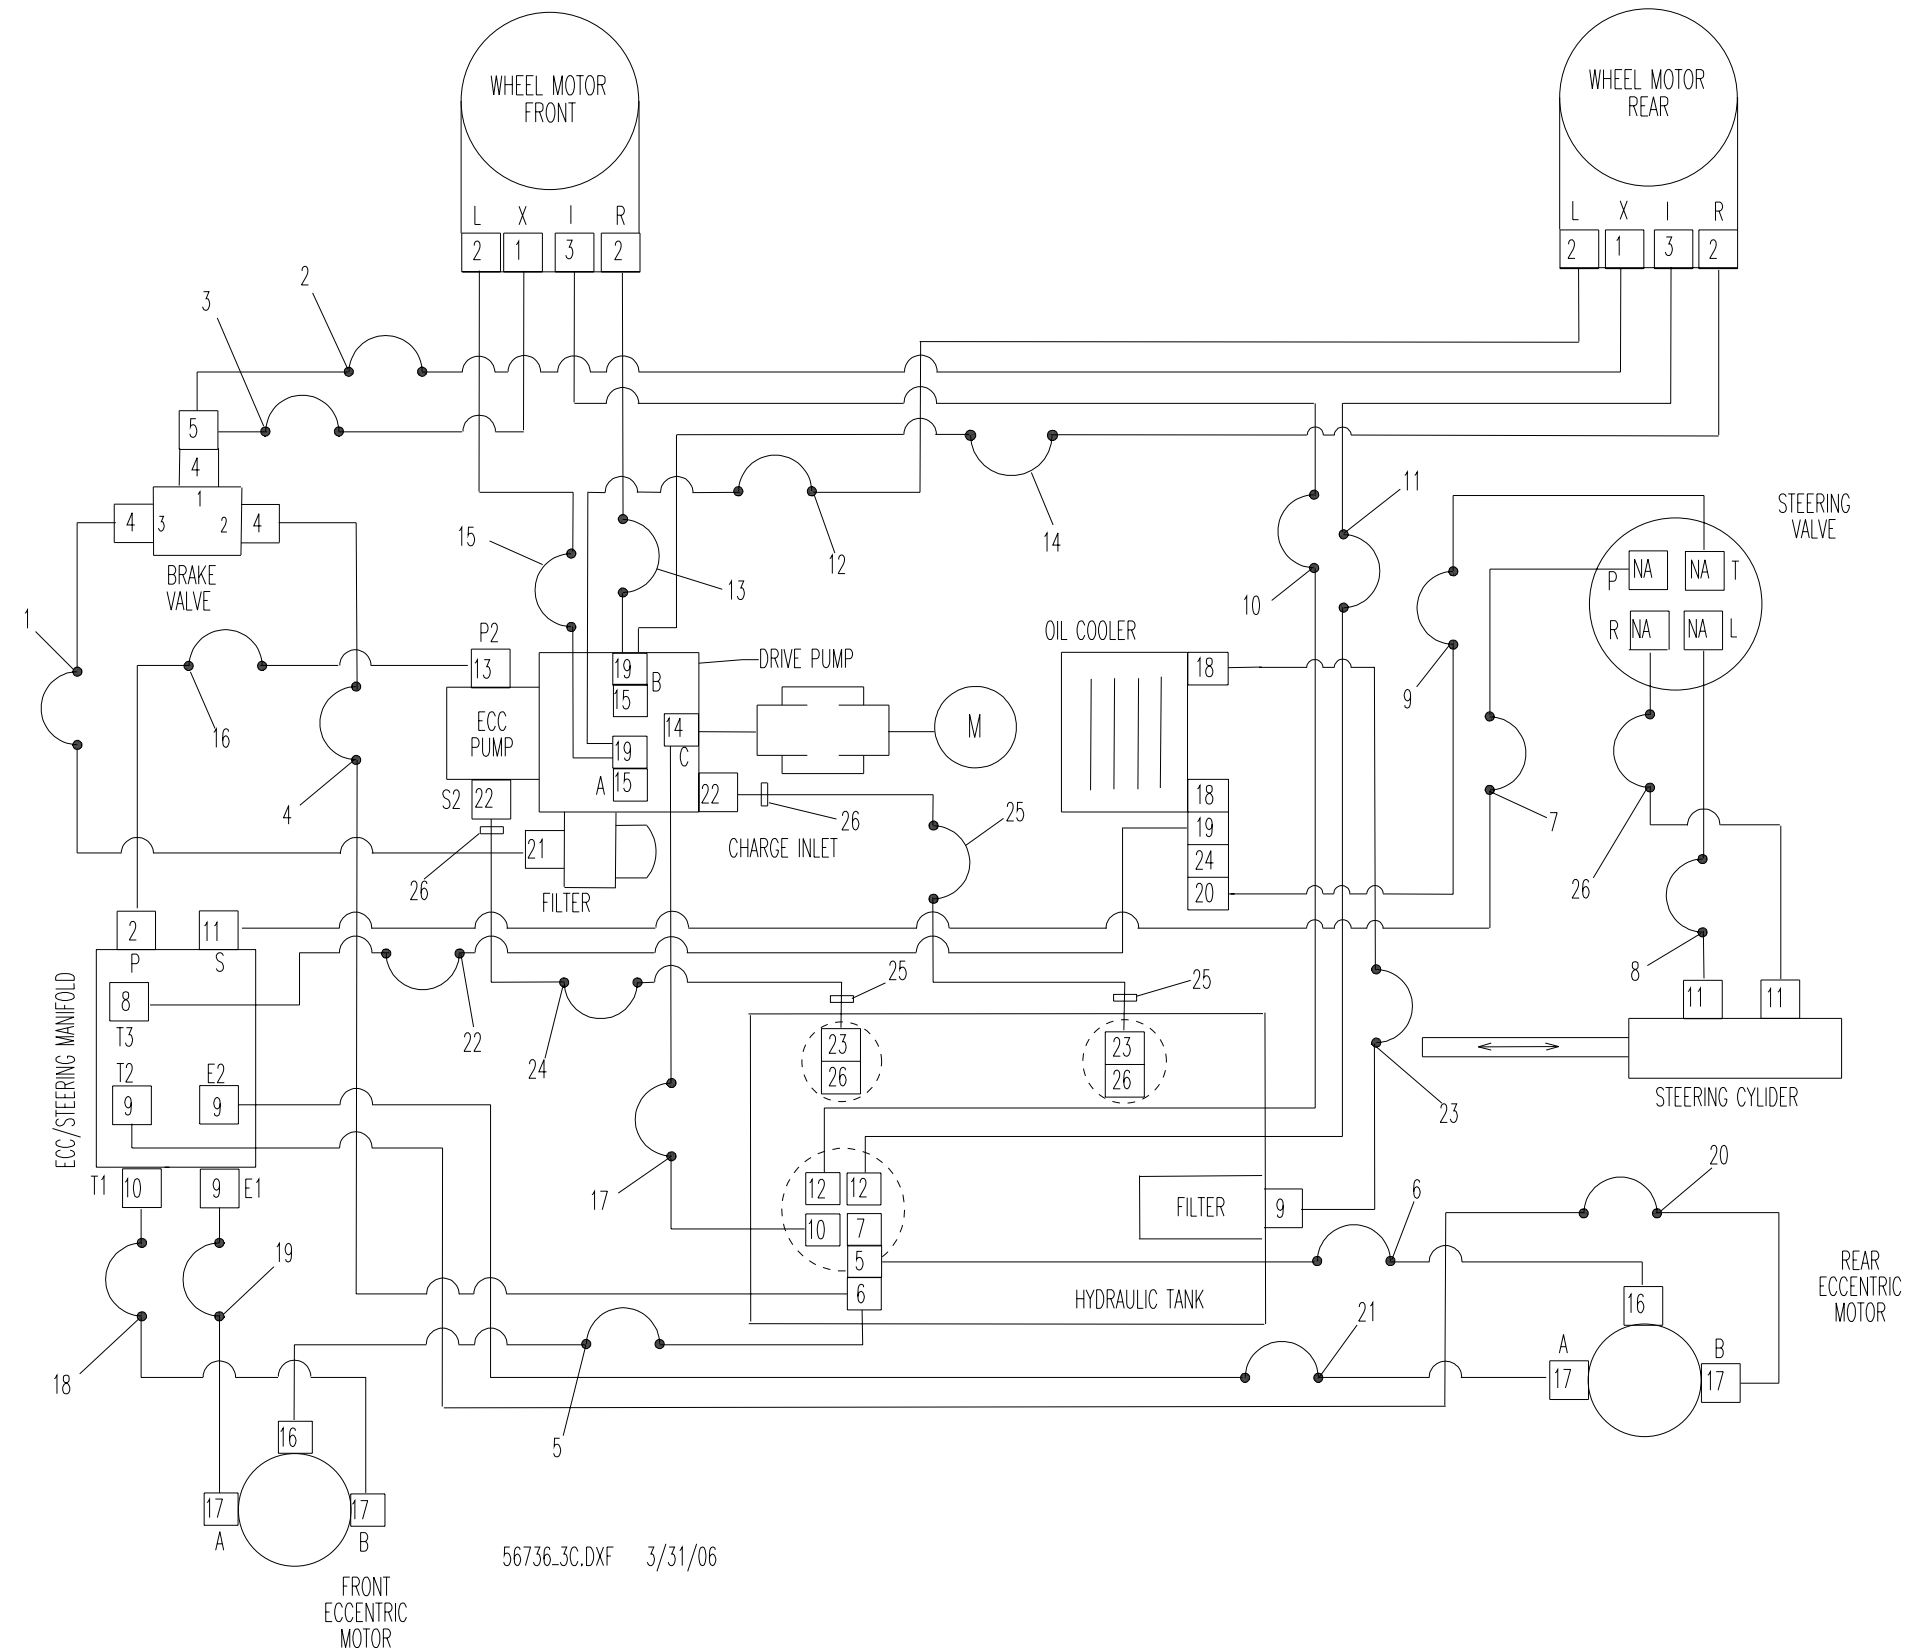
WHEEL MOTOR FRONT

L X I R
2 1 3 2

WHEEL MOTOR REAR

L X I R
2 1 3 2

2
3
5
4
1
4 3 2 4
BRAKE VALVE
1
15
13
12
14
10
11
STEERING VALVE
P NA NA T
R NA NA L
P2
13
ECC PUMP
19
15
B
DRIVE PUMP
14
C
19
15
A
M
OIL COOLER
18
18
19
24
20
9
7
16
4
S2
22
22
26
CHARGE INLET
25
26
21
FILTER
26
2
P
11
S
8
T3
T2
9
E2
9
ECC/STEERING MANIFOLD
T1
10
9
E1
22
24
25
25
23
26
23
26
8
11
11
STEERING CYLIDER
23
17
12
12
10
7
5
6
HYDRAULIC TANK
FILTER
9
6
20
REAR ECCENTRIC MOTOR
18
19
5
21
16
A
17
B
17
16
17
A
17
B
FRONT ECCENTRIC MOTOR
56736_3C.DXF 3/31/06